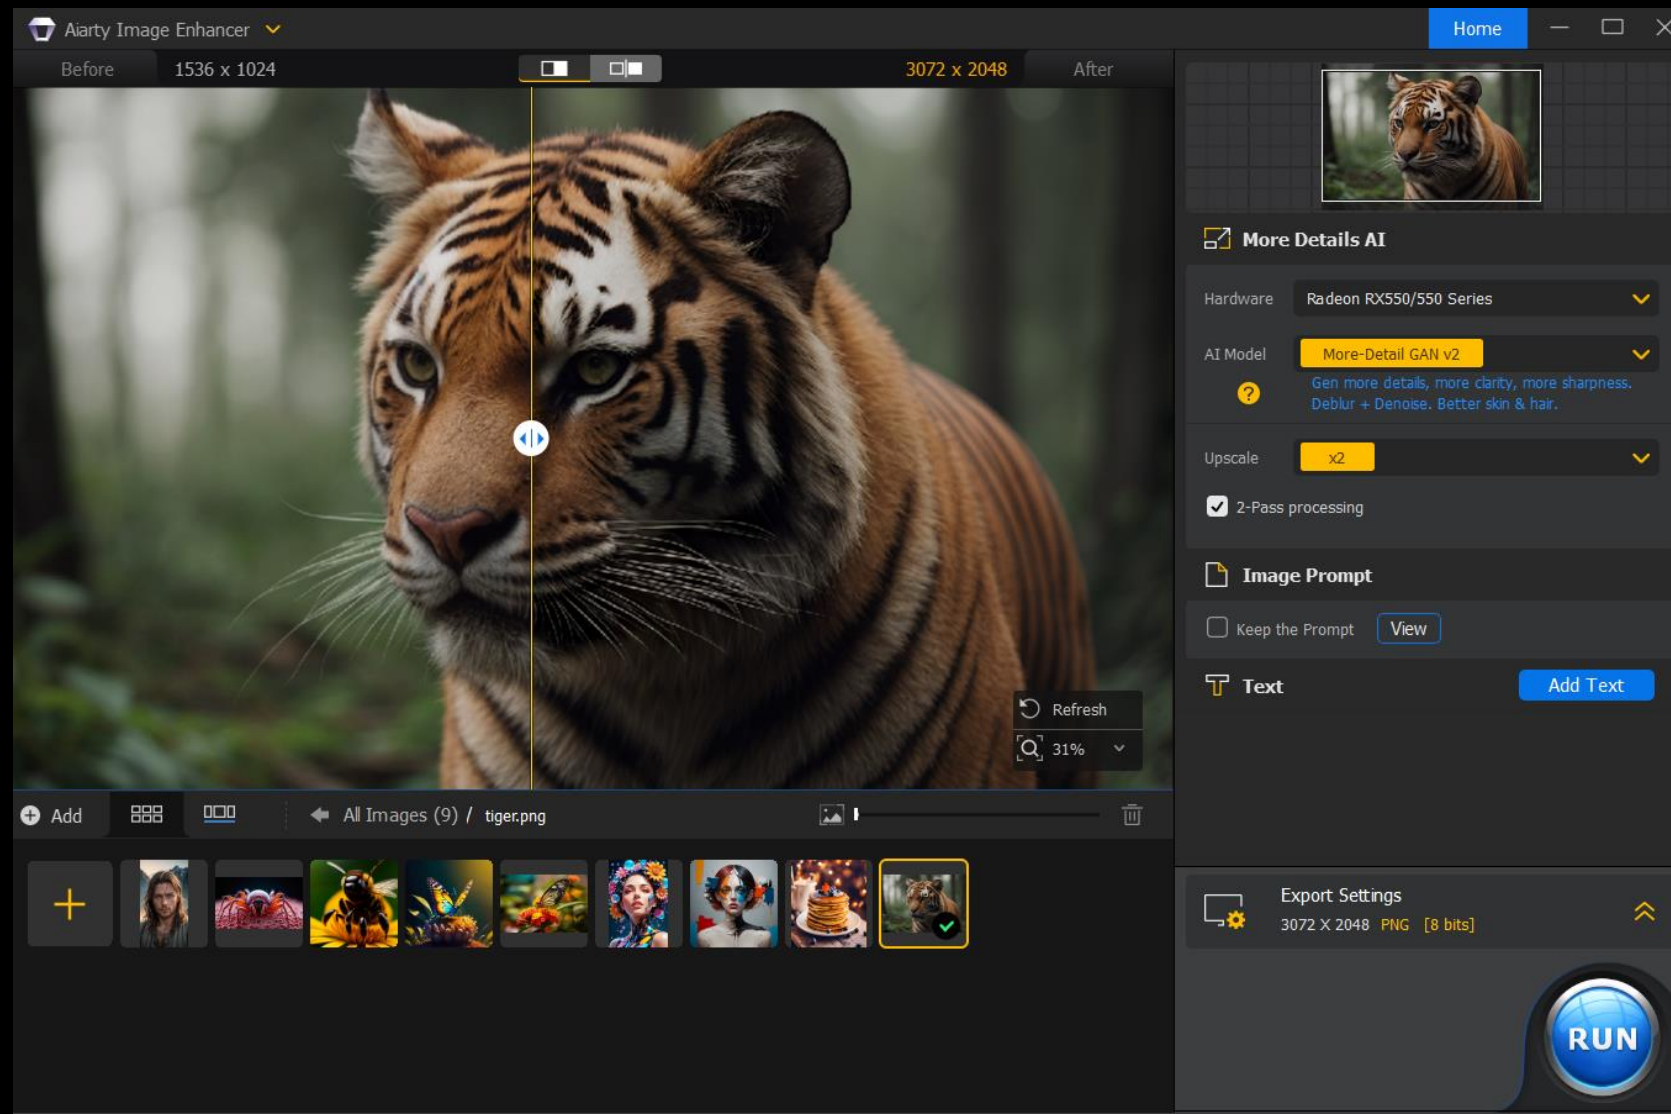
Aiarty Image Enhancer

Home

Before 1536 x 1024

3072 x 2048 After

Refresh

31%

Add

All Images (9) / tiger.png

More Details AI

Hardware Radeon RX550/550 Series

AI Model More-Detail GAN v2

Gen more details, more clarity, more sharpness. Deblur + Denoise. Better skin & hair.

Upscale x2

2-Pass processing

Image Prompt

Keep the Prompt View

Text Add Text

Export Settings
3072 X 2048 PNG [8 bits]

RUN